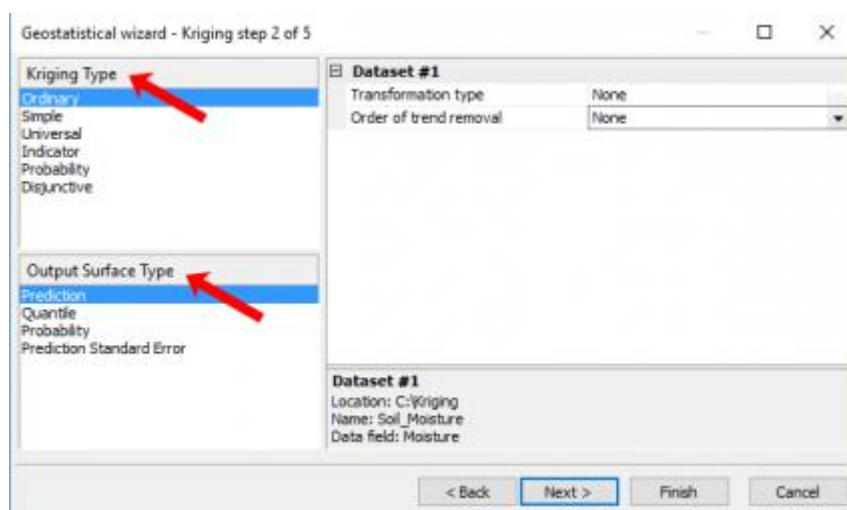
Geostatistical wizard - Kriging step 2 of 5

Kriging Type
Ordinary
Simple
Universal
Indicator
Probability
Disjunctive

Output Surface Type
Prediction
Quantile
Probability
Prediction Standard Error

⊟ Dataset #1

| Transformation type | None |
|---|---|
| Order of trend removal | None |

Dataset #1
Location: C:\Kriging
Name: Soil_Moisture
Data field: Moisture

< Back
Next >
Finish
Cancel